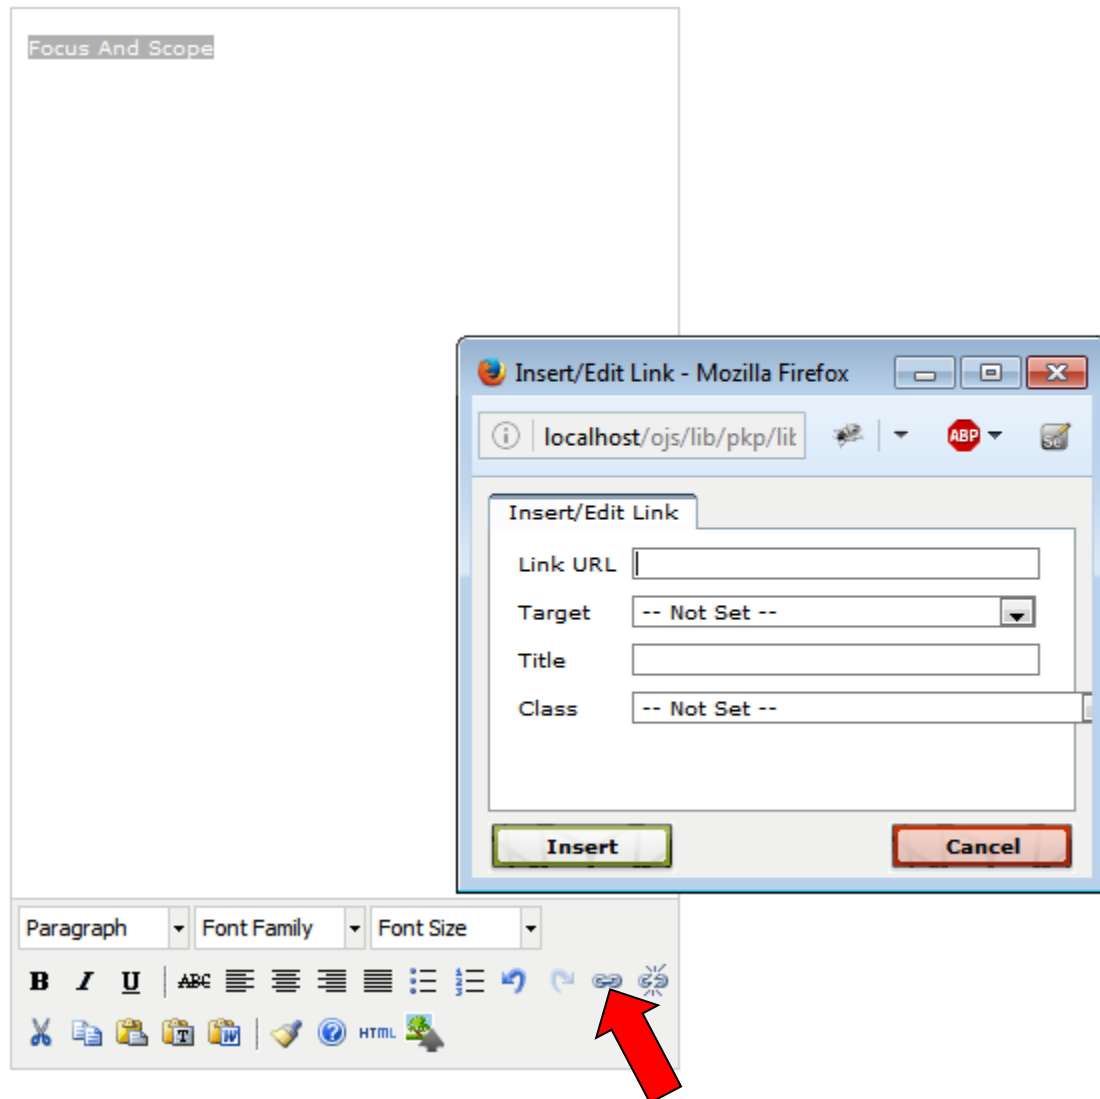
Focus And Scope

Insert/Edit Link - Mozilla Firefox

localhost/ojs/lib/pkp/lib

ABP

Insert/Edit Link

Link URL

Target -- Not Set --

Title

Class -- Not Set --

Insert

Cancel

Paragraph

Font Family

Font Size

B I U ABC

HTML